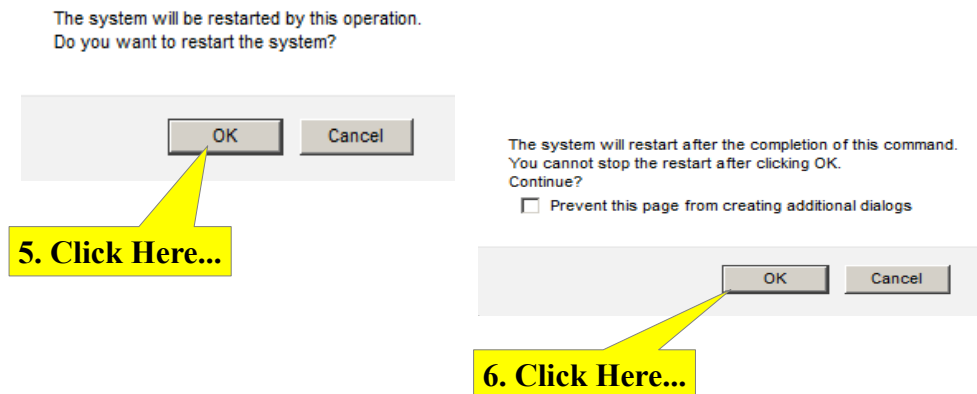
The system will be restarted by this operation.
Do you want to restart the system?

OK Cancel

5. Click Here...

The system will restart after the completion of this command.
You cannot stop the restart after clicking OK.
Continue?

Prevent this page from creating additional dialogs

OK Cancel

6. Click Here...